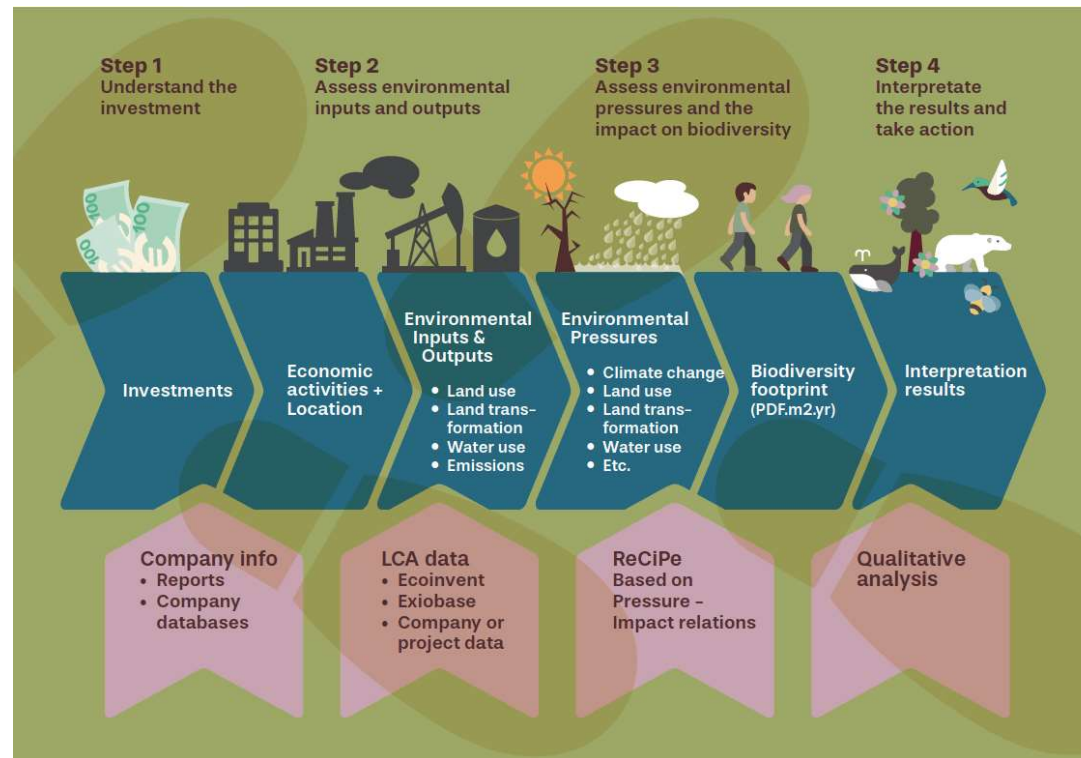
Step 1
Understand the investment

Step 2
Assess environmental inputs and outputs

Step 3
Assess environmental pressures and the impact on biodiversity

Step 4
Interpretate the results and take action

100

100

100

Investments

Economic activities + Location

Environmental Inputs & Outputs
• Land use
• Land transformation
• Water use
• Emissions

Environmental Pressures
• Climate change
• Land use
• Land transformation
• Water use
• Etc.

Biodiversity footprint
(PDF.m2.yr)

Interpretation results

Company info
• Reports
• Company databases

LCA data
• Ecoinvent
• Exiobase
• Company or project data

ReCiPe
Based on Pressure – Impact relations

Qualitative analysis